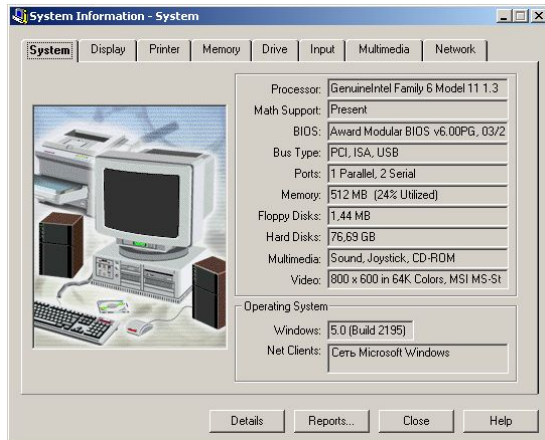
System Information - System

System | Display | Printer | Memory | Drive | Input | Multimedia | Network

Processor: GenuineIntel Family 6 Model 11 1.3
Math Support: Present
BIOS: Award Modular BIOS v6.00PG, 03/2
Bus Type: PCI, ISA, USB
Ports: 1 Parallel, 2 Serial
Memory: 512 MB (24% Utilized)
Floppy Disks: 1,44 MB
Hard Disks: 76,69 GB
Multimedia: Sound, Joystick, CD-ROM
Video: 800 x 600 in 64K Colors, MSI MS-St

Operating System
Windows: 5.0 (Build 2195)
Net Clients: Сеть Microsoft Windows

Details | Reports... | Close | Help